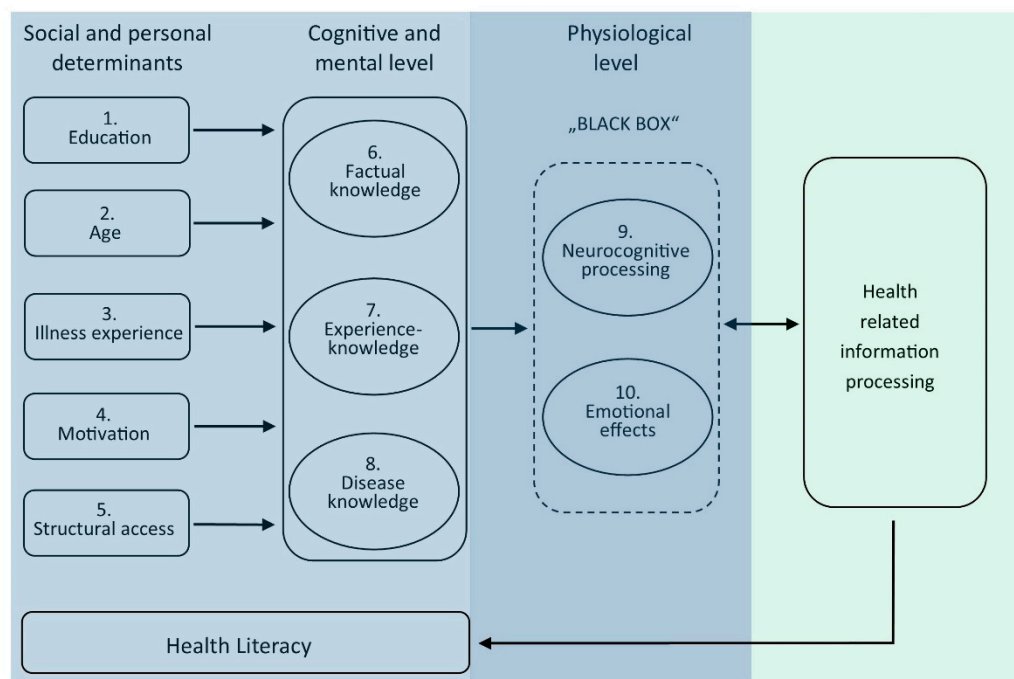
Social and personal determinants

Cognitive and mental level

Physiological level

„BLACK BOX“

1. Education

2. Age

3. Illness experience

4. Motivation

5. Structural access

6. Factual knowledge

7. Experience-knowledge

8. Disease knowledge

9. Neurocognitive processing

10. Emotional effects

Health related information processing

Health Literacy